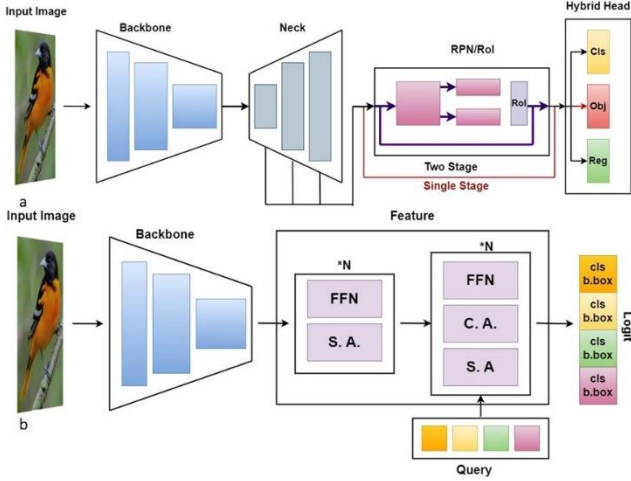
Input Image

Backbone

Neck

RPN/RoI

RoI

Hybrid Head

Cls

Obj

Reg

Two Stage

Single Stage

a

Input Image

Backbone

Feature

*N

FFN

S. A.

*N

FFN

C. A.

S. A

cls b.box

cls b.box

cls b.box

cls b.box

Logit

b

Query